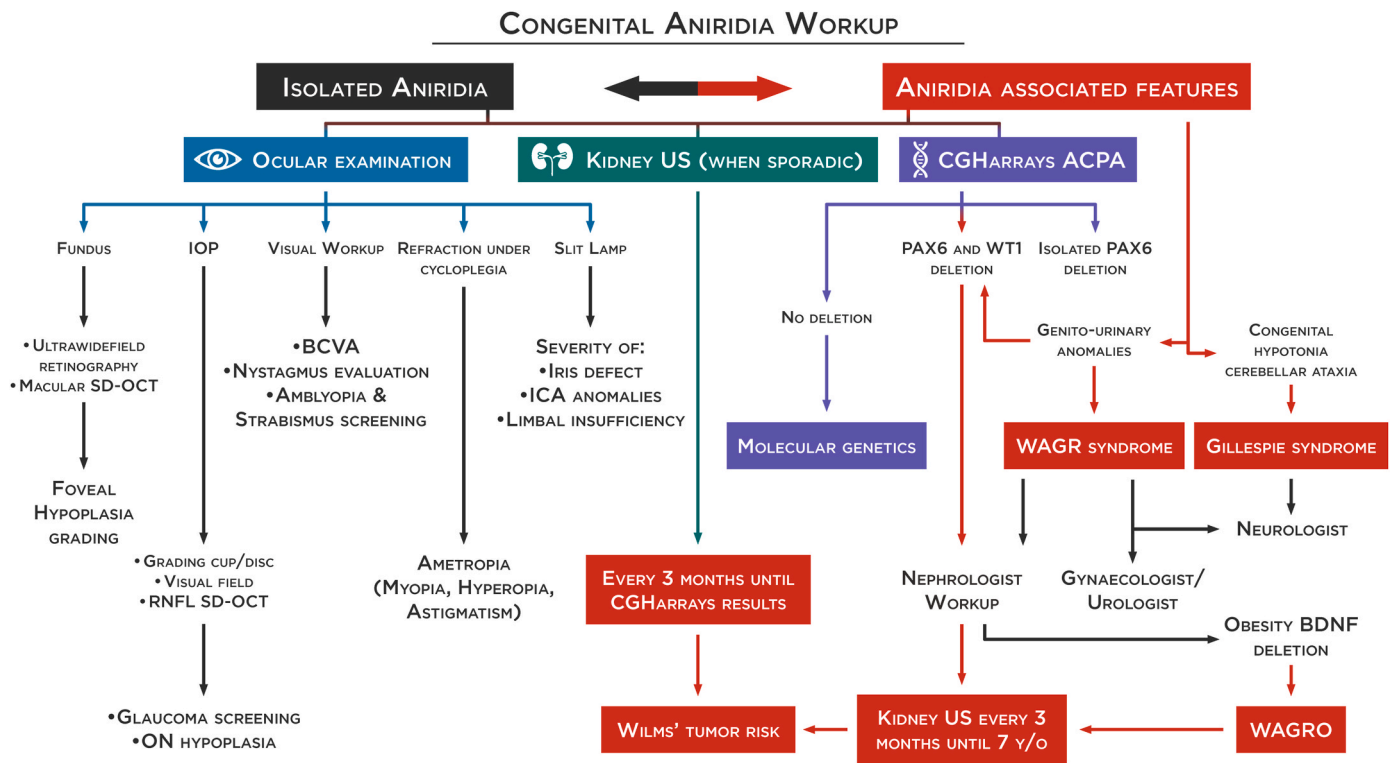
Congenital Aniridia Workup

Isolated Aniridia

Aniridia associated features

Ocular examination

Kidney US (when sporadic)

CGHarrays ACPA

Fundus

IOP

Visual Workup

Refraction under cycloplegia

Slit Lamp

•Ultrawidefield retinography
•Macular SD-OCT

Foveal Hypoplasia grading

•Grading cup/disc
•Visual field
•RNFL SD-OCT

•Glaucoma screening
•ON hypoplasia

•BCVA
•Nystagmus evaluation
•Amblyopia & Strabismus screening

Ametropia (Myopia, Hyperopia, Astigmatism)

Severity of:
•Iris defect
•ICA anomalies
•Limbal insufficiency

Every 3 months until CGHarrays results

Wilms' tumor risk

No deletion

Molecular genetics

PAX6 and WT1 deletion

Isolated PAX6 deletion

Genito-urinary anomalies

Congenital hypotonia cerebellar ataxia

WAGR syndrome

Gillespie syndrome

Neurologist

Nephrologist Workup

Gynaecologist/ Urologist

Obesity BDNF deletion

Kidney US every 3 months until 7 y/o

WAGRO